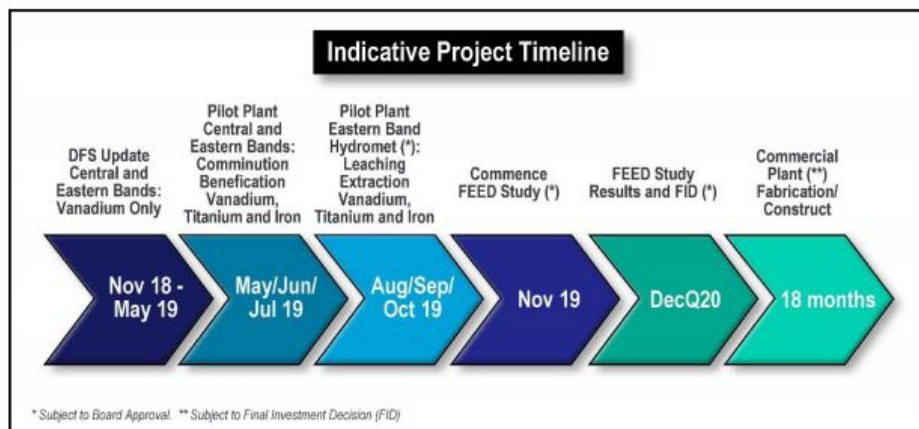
Indicative Project Timeline

DFS Update Central and Eastern Bands: Vanadium Only

Pilot Plant Central and Eastern Bands: Comminution Benefication Vanadium, Titanium and Iron

Pilot Plant Eastern Band Hydromet (*): Leaching Extraction Vanadium, Titanium and Iron

Commence FEED Study (*)

FEED Study Results and FID (*)

Commercial Plant (**) Fabrication/ Construct

Nov 18 - May 19

May/Jun/ Jul 19

Aug/Sep/ Oct 19

Nov 19

DecQ20

18 months

* Subject to Board Approval. ** Subject to Final Investment Decision (FID)